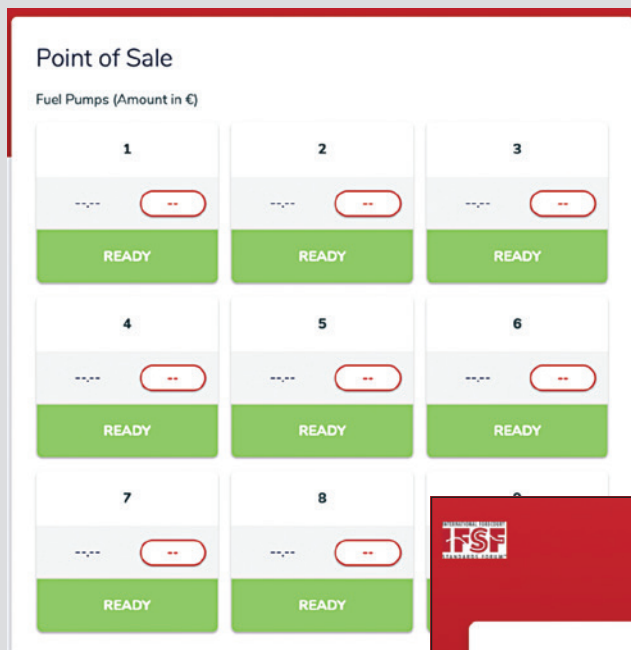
Point of Sale

Fuel Pumps (Amount in €)

1
--,-- --
READY

2
--,-- --
READY

3
--,-- --
READY

4
--,-- --
READY

5
--,-- --
READY

6
--,-- --
READY

7
--,-- --
READY

8
--,-- --
READY

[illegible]

INTERNATIONAL FORECOURT
IFSF
STANDARDS FORUM